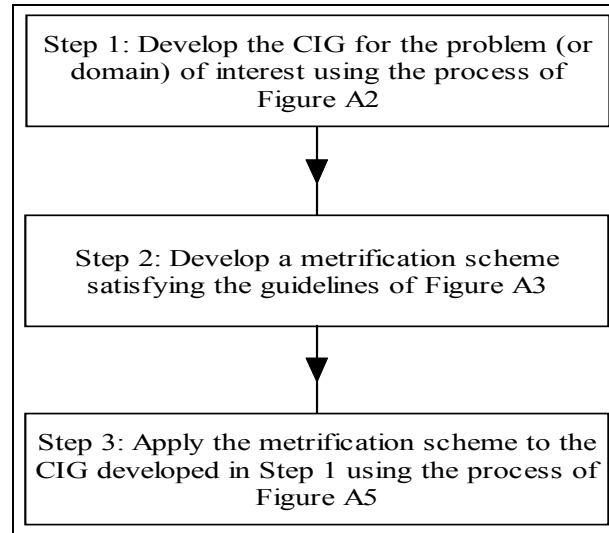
Step 1: Develop the CIG for the problem (or domain) of interest using the process of Figure A2

Step 2: Develop a metrification scheme satisfying the guidelines of Figure A3

Step 3: Apply the metrification scheme to the CIG developed in Step 1 using the process of Figure A5